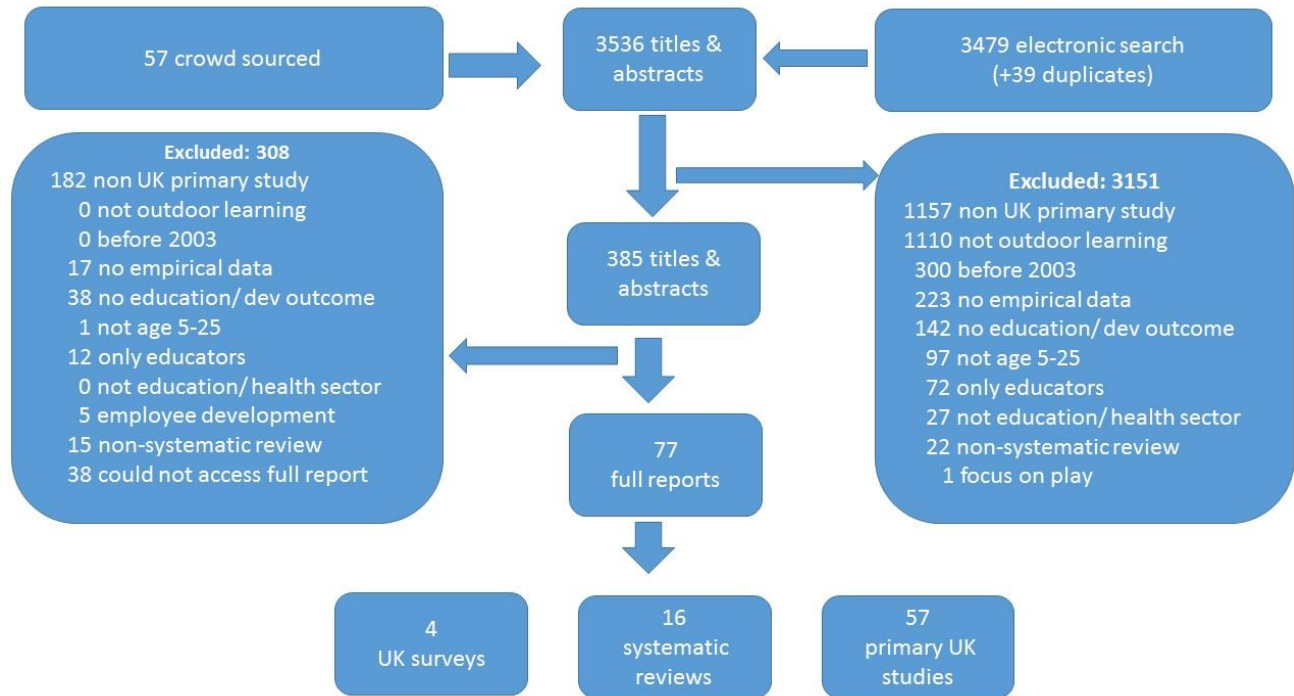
57 crowd sourced

3536 titles & abstracts

3479 electronic search (+39 duplicates)

Excluded: 308
182 non UK primary study
0 not outdoor learning
0 before 2003
17 no empirical data
38 no education/ dev outcome
1 not age 5-25
12 only educators
0 not education/ health sector
5 employee development
15 non-systematic review
38 could not access full report

385 titles & abstracts

Excluded: 3151
1157 non UK primary study
1110 not outdoor learning
300 before 2003
223 no empirical data
142 no education/ dev outcome
97 not age 5-25
72 only educators
27 not education/ health sector
22 non-systematic review
1 focus on play

77 full reports

4 UK surveys

16 systematic reviews

57 primary UK studies